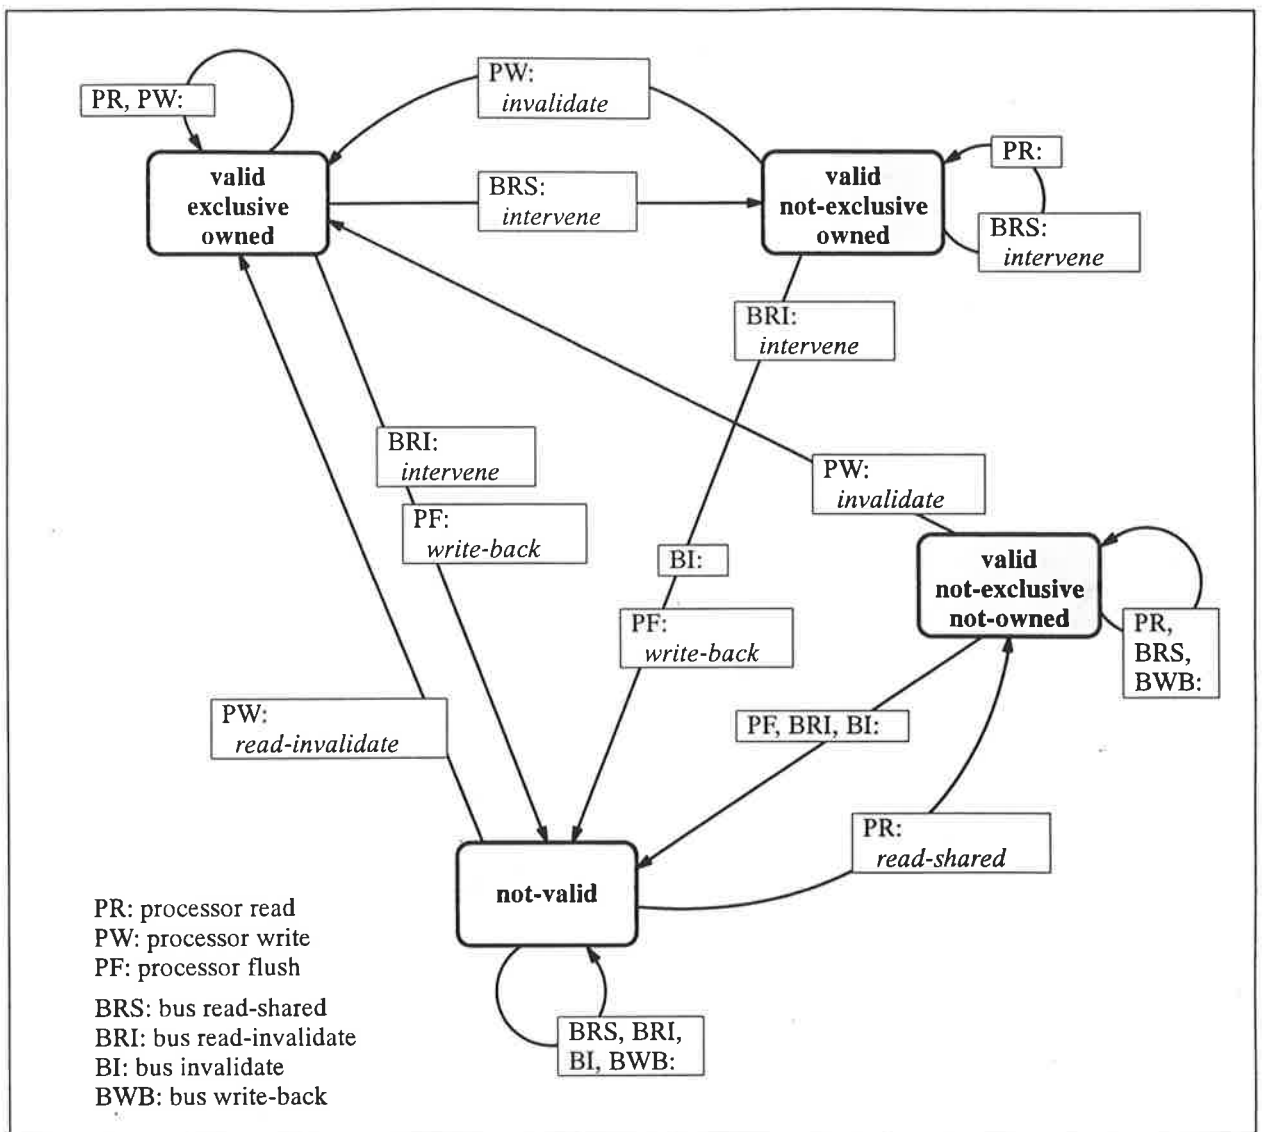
PR, PW:

PW:
*invalidate*

valid
exclusive
owned

BRS:
*intervene*

valid
not-exclusive
owned

PR:

BRS:
*intervene*

BRI:
*intervene*

BRI:
*intervene*

PW:
*invalidate*

PF:
*write-back*

BI:

valid
not-exclusive
not-owned

PF:
*write-back*

PR,
BRS,
BWB:

PW:
*read-invalidate*

PF, BRI, BI:

PR:
*read-shared*

not-valid

PR: processor read
PW: processor write
PF: processor flush

BRS: bus read-shared
BRI: bus read-invalidate
BI: bus invalidate
BWB: bus write-back

BRS, BRI,
BI, BWB: